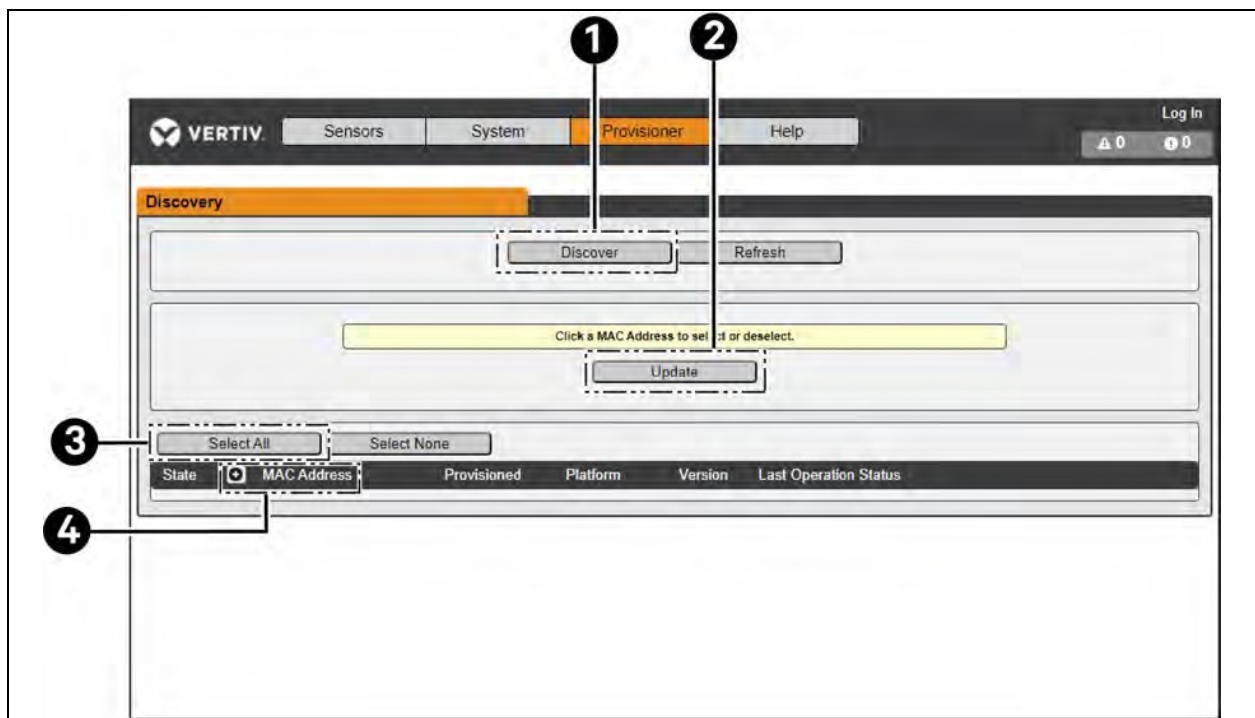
1
2
VERTIV. Sensors System Provisioner Help
Log In
0 0
Discovery
Discover Refresh
Click a MAC Address to select or deselect.
Update
3
Select All Select None
State MAC Address Provisioned Platform Version Last Operation Status
4